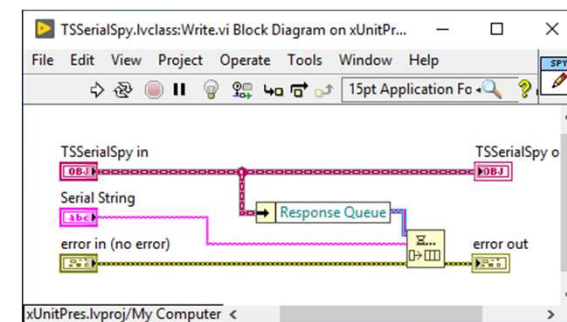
TSSerialSpy.lvclass:Write.vi Block Diagram on xUnitPr...

File Edit View Project Operate Tools Window Help

15pt Application Fo

SPY

TSSerialSpy in

OBJ

TSSerialSpy o

OBJ

Serial String

abc

Response Queue

error in (no error)

error out

xUnitPres.lvproj/My Computer